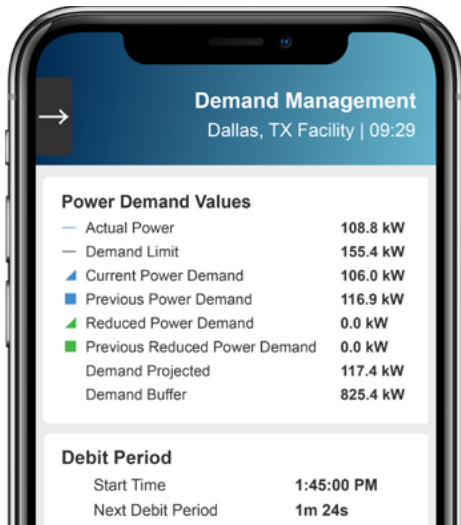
→

Demand Management
Dallas, TX Facility | 09:29

Power Demand Values

| | |
|---|---|
| Actual Power | 108.8 kW |
| Demand Limit | 155.4 kW |
| Current Power Demand | 106.0 kW |
| Previous Power Demand | 116.9 kW |
| Reduced Power Demand | 0.0 kW |
| Previous Reduced Power Demand | 0.0 kW |
| Demand Projected | 117.4 kW |
| Demand Buffer | 825.4 kW |

Debit Period

| | |
|---|---|
| Start Time | 1:45:00 PM |
| Next Debit Period | 1m 24s |